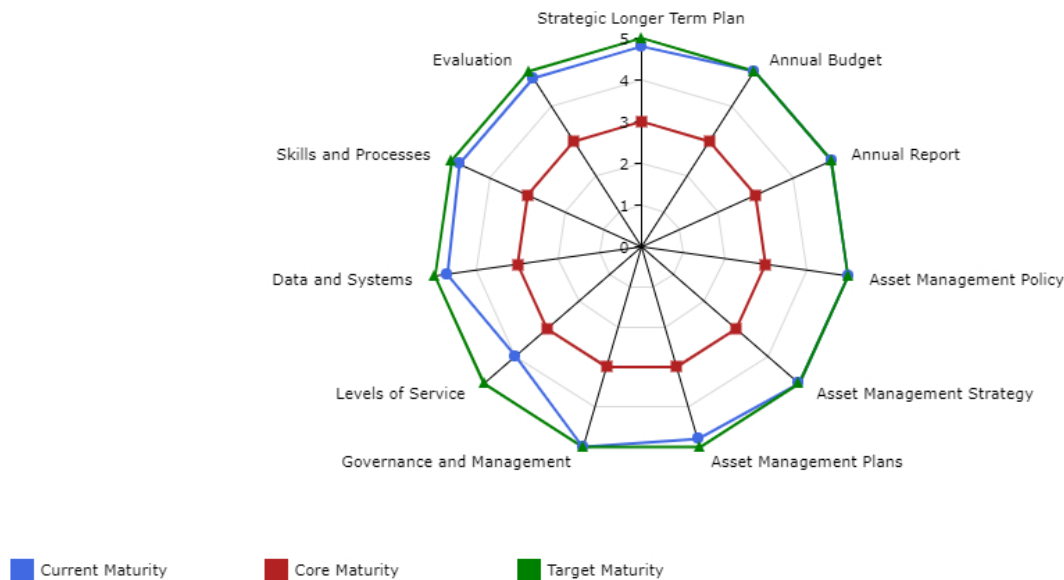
Strategic Longer Term Plan
5
4
3
2
1
0
Annual Budget
Annual Report
Asset Management Policy
Asset Management Strategy
Asset Management Plans
Governance and Management
Levels of Service
Data and Systems
Skills and Processes
Evaluation

Current Maturity
Core Maturity
Target Maturity